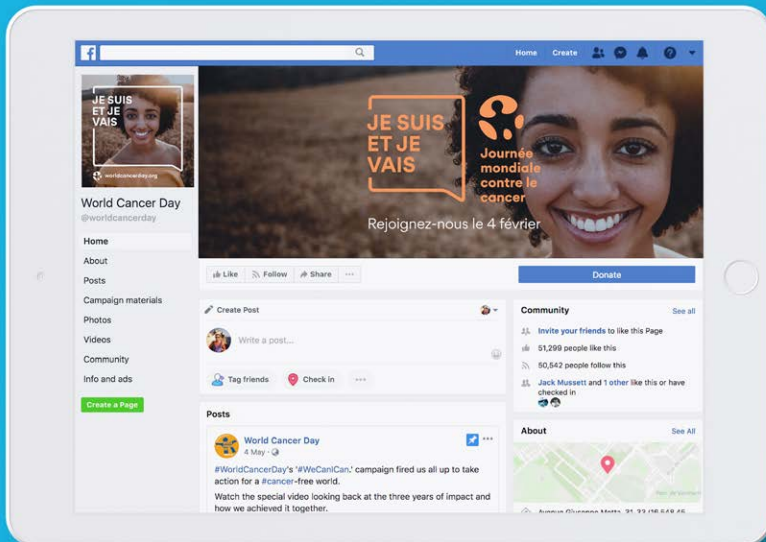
Home Create

JE SUIS ET JE VAIS

worldcancerday.org

World Cancer Day
@worldcancerday

Home
About
Posts
Campaign materials
Photos
Videos
Community
Info and ads

Create a Page

JE SUIS ET JE VAIS

Journée mondiale contre le cancer

Rejoignez-nous le 4 février

Like Follow Share ···

Donate

Create Post

Write a post...

Tag friends Check in ···

Community See all

Invite your friends to like this Page

51,299 people like this

50,542 people follow this

Jack Mussett and 1 other like this or have checked in

Posts

World Cancer Day
4 May ·

#WorldCancerDay's '#WeCanICan.' campaign fired us all up to take action for a #cancer-free world.

Watch the special video looking back at the three years of impact and how we achieved it together.

About See All

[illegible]